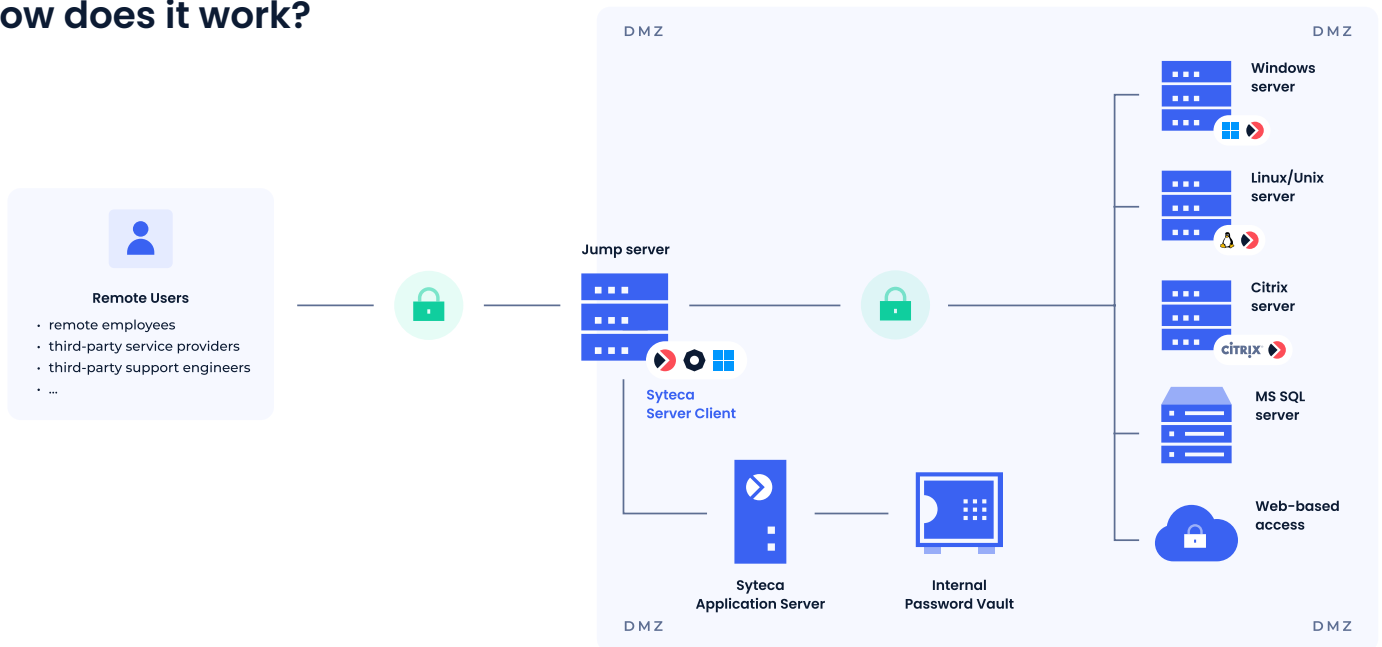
ow does it work?

DMZ

DMZ

Remote Users

- remote employees
- third-party service providers
- third-party support engineers
- ...

Jump server

Syteca Server Client

Windows server

Linux/Unix server

Citrix server

CITRIX

MS SQL server

Web-based access

Syteca Application Server

Internal Password Vault

DMZ

DMZ